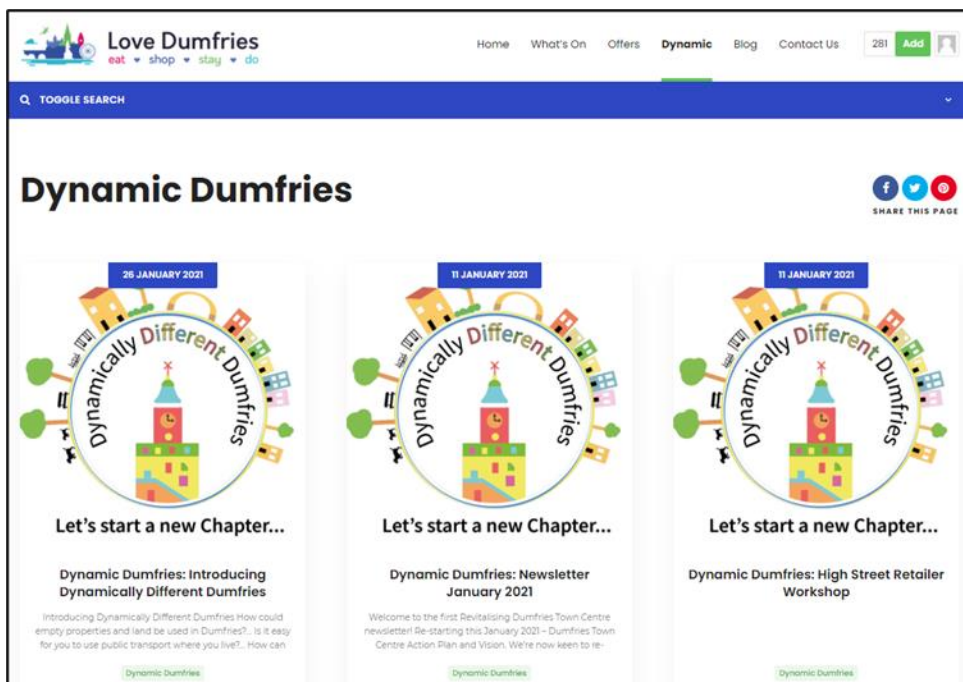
Love Dumfries
eat • shop • stay • do

Home What's On Offers Dynamic Blog Contact Us 281 Add

TOGGLE SEARCH

Dynamic Dumfries

SHARE THIS PAGE

26 JANUARY 2021

Dynamically Different Dumfries

Let's start a new Chapter...

Dynamic Dumfries: Introducing Dynamically Different Dumfries

Introducing Dynamically Different Dumfries How could empty properties and land be used in Dumfries?... Is it easy for you to use public transport where you live?... How can

Dynamic Dumfries

11 JANUARY 2021

Dynamically Different Dumfries

Let's start a new Chapter...

Dynamic Dumfries: Newsletter January 2021

Welcome to the first Revitalising Dumfries Town Centre newsletter! Re-starting this January 2021 – Dumfries Town Centre Action Plan and Vision. We're now keen to re-

Dynamic Dumfries

11 JANUARY 2021

Dynamically Different Dumfries

Let's start a new Chapter...

Dynamic Dumfries: High Street Retailer Workshop

Dynamic Dumfries